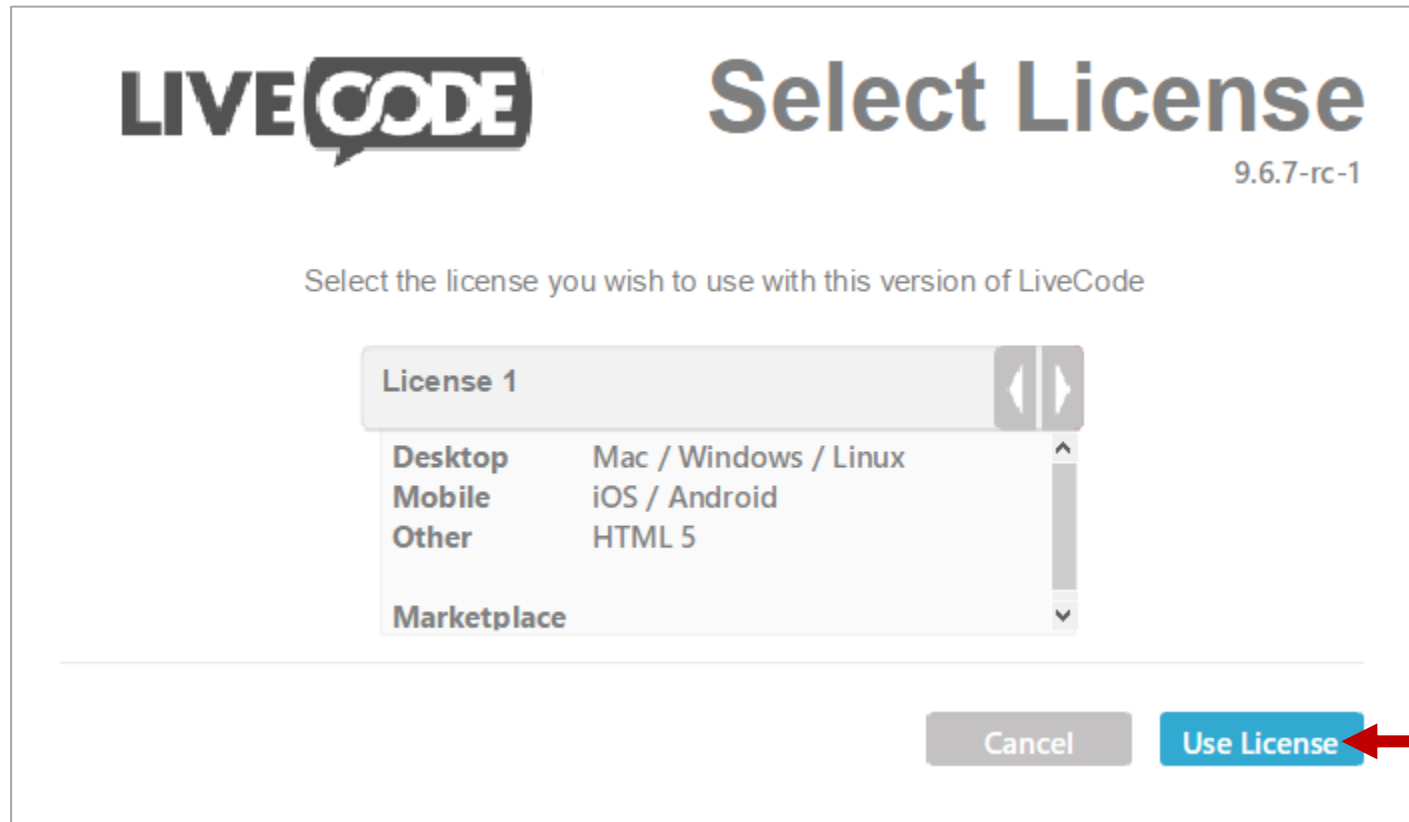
LIVECODE

Select License

9.6.7-rc-1

Select the license you wish to use with this version of LiveCode

License 1

| | |
|---|---|
| Desktop | Mac / Windows / Linux |
| Mobile | iOS / Android |
| Other | HTML 5 |

Marketplace

Cancel

Use License